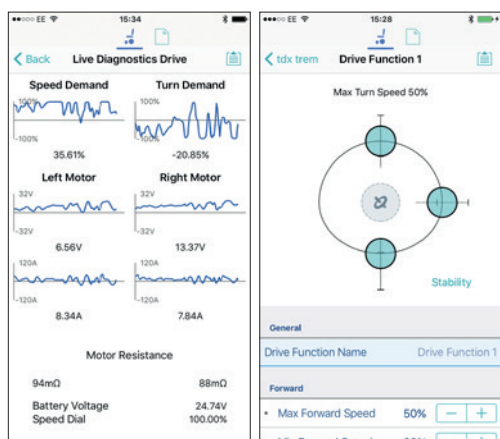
••ooo EE 15:34

Back Live Diagnostics Drive

Speed Demand

100%

-100%

35.61%

Turn Demand

100%

-20.85%

Left Motor

32V

-32V

6.56V

Right Motor

32V

-32V

13.37V

120A

-120A

8.34A

120A

-120A

7.84A

Motor Resistance

94mΩ

88mΩ

Battery Voltage 24.74V

Speed Dial 100.00%

••ooo EE 15:28

tdx trem Drive Function 1

Max Turn Speed 50%

Stability

General

Drive Function Name Drive Function 1

Forward

Max Forward Speed 50% − +

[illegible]